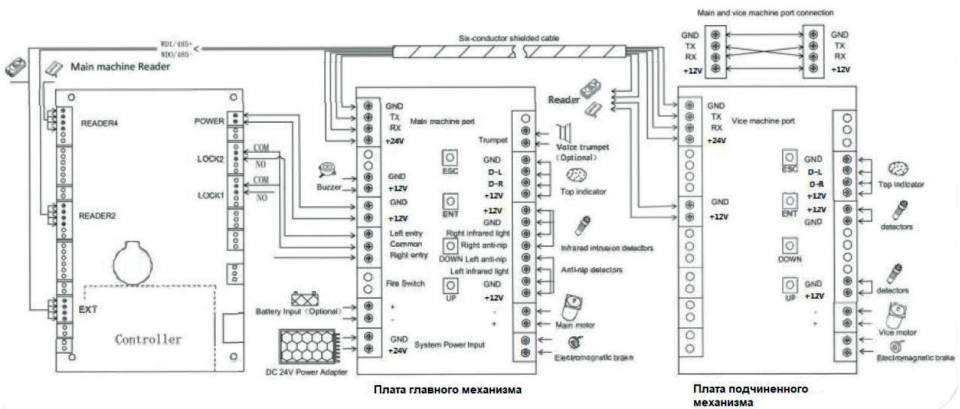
Main and vice machine port connection

GND
TX
RX
+12V

GND
TX
RX
+12V

WD1/485+
WD0/485-

Six-conductor shielded cable

Main machine Reader

READER4

POWER

COM
NO

LOCK2

COM
NO

LOCK1

READER2

EXT

Controller

GND
TX
RX
+24V

Main machine port

Trumpet

Voice trumpet (Optional)

Buzzer

GND
+12V

ESC

GND
D-L
D-R
+12V

Top indicator

GND
+12V

ENT

+12V
GND
Right infrared light
Right anti-nip
DOWN Left anti-nip
Left infrared light

Infrared intrusion detectors

Left entry
Common
Right entry

Anti-nip detectors

Fire Switch

UP

GND
+24V

Battery Input (Optional)

+
-

Main motor

DC 24V Power Adapter

GND
+24V

System Power Input

Electromagnetic brake

Reader

GND
TX
RX
+24V

Vice machine port

GND
+12V

ESC

GND
D-L
D-R
+12V

Top indicator

ENT

+12V
GND

detectors

DOWN

UP

GND
+12V

detectors

+
-

Vice motor

Electromagnetic brake

Плата главного механизма

Плата подчиненного механизма